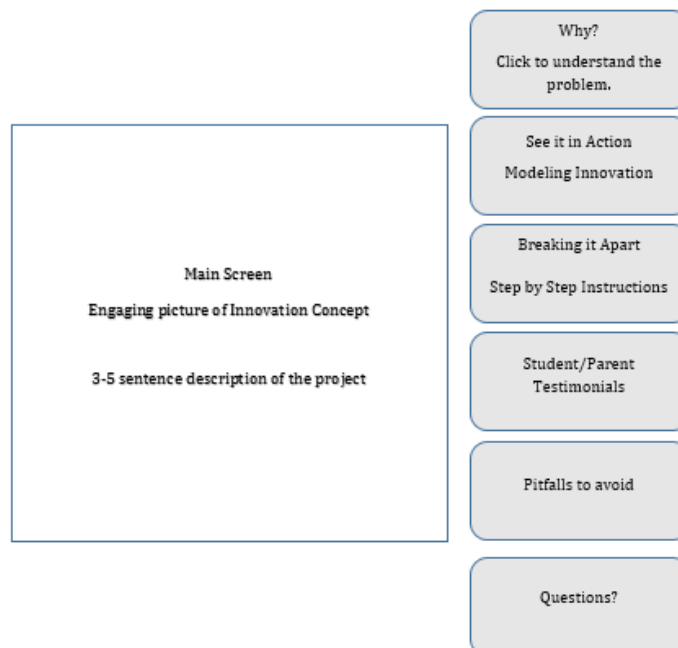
Main Screen

Engaging picture of Innovation Concept

3-5 sentence description of the project

Why?

Click to understand the problem.

See it in Action

Modeling Innovation

Breaking it Apart

Step by Step Instructions

Student/Parent Testimonials

Pitfalls to avoid

Questions?